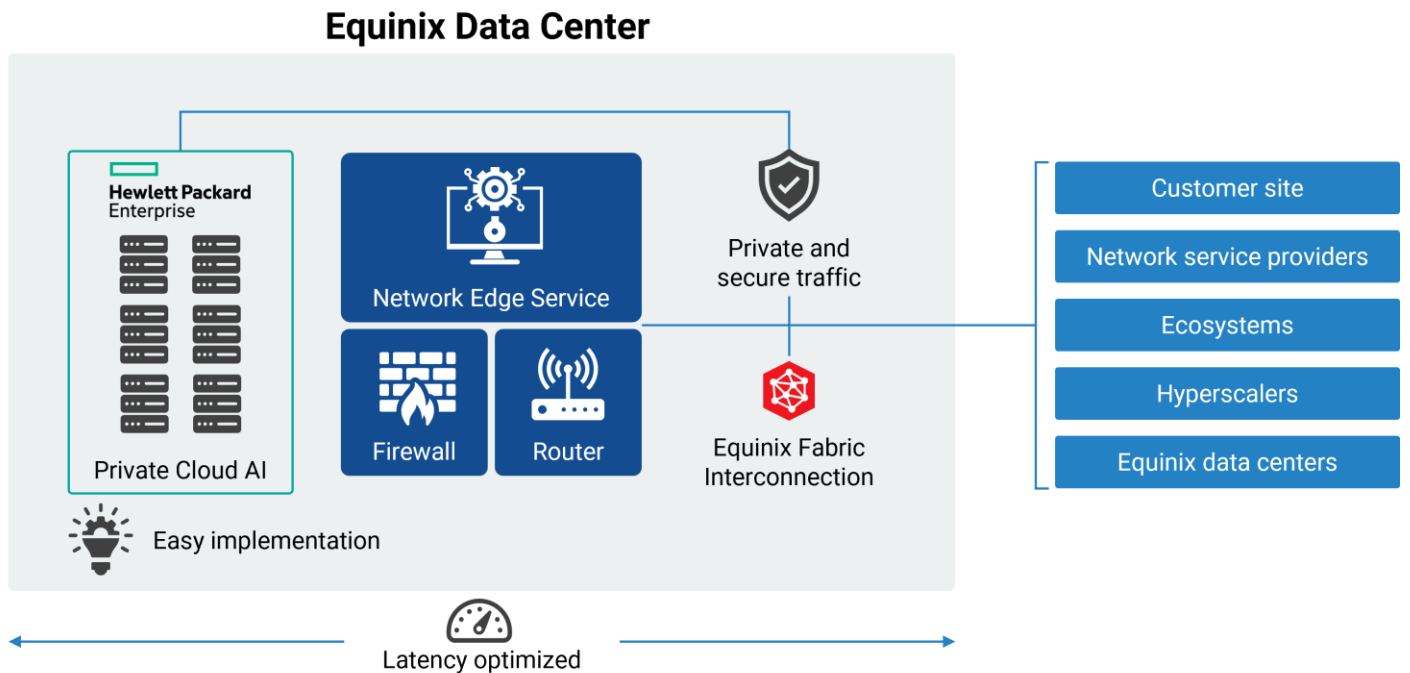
Equinix Data Center

Hewlett Packard Enterprise

Private Cloud AI

Network Edge Service

Firewall

Router

Private and secure traffic

Equinix Fabric Interconnection

Easy implementation

Customer site

Network service providers

Ecosystems

Hyperscalers

Equinix data centers

Latency optimized